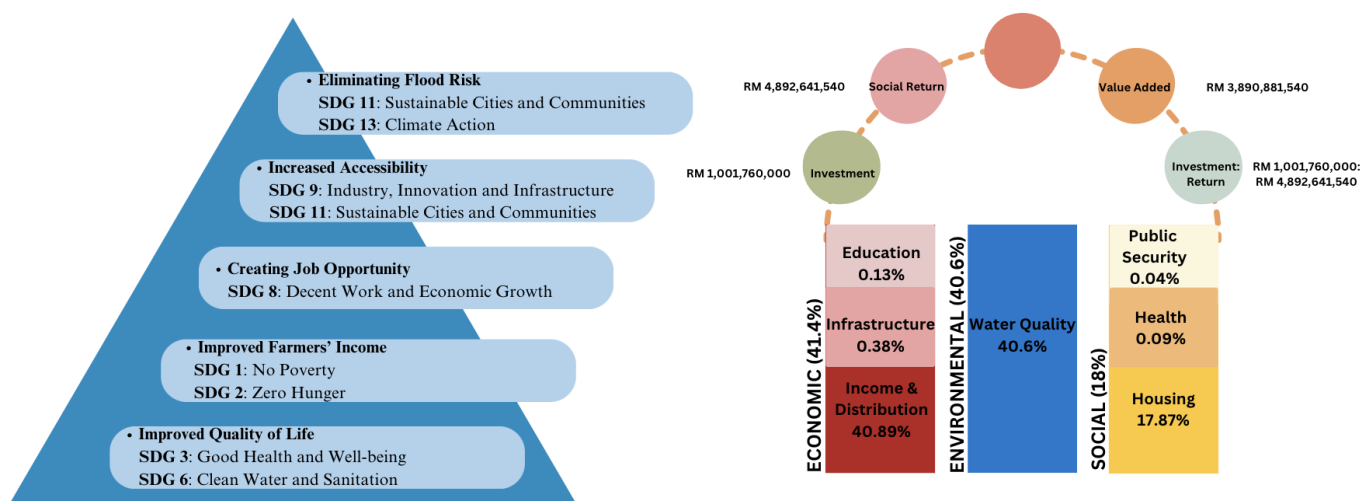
• Eliminating Flood Risk
SDG 11: Sustainable Cities and Communities
SDG 13: Climate Action

• Increased Accessibility
SDG 9: Industry, Innovation and Infrastructure
SDG 11: Sustainable Cities and Communities

• Creating Job Opportunity
SDG 8: Decent Work and Economic Growth

• Improved Farmers' Income
SDG 1: No Poverty
SDG 2: Zero Hunger

• Improved Quality of Life
SDG 3: Good Health and Well-being
SDG 6: Clean Water and Sanitation

RM 4,892,641,540
Social Return
Value Added
RM 3,890,881,540
RM 1,001,760,000
Investment
Investment: Return
RM 1,001,760,000: RM 4,892,641,540

ECONOMIC (41.4%)
Education 0.13%
Infrastructure 0.38%
Income & Distribution 40.89%

ENVIRONMENTAL (40.6%)
Water Quality 40.6%

SOCIAL (18%)
Public Security 0.04%
Health 0.09%
Housing 17.87%